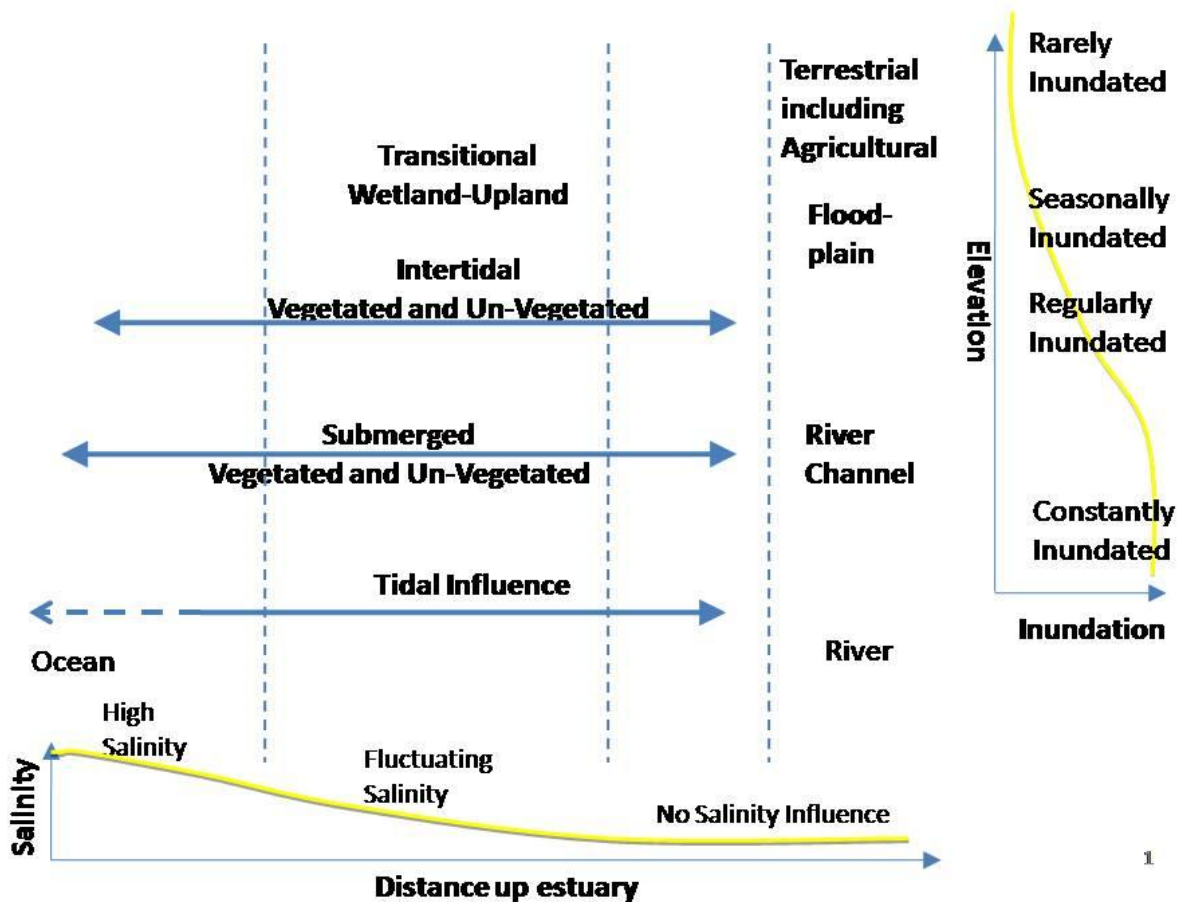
Terrestrial including Agricultural

Transitional Wetland-Upland

Flood-plain

Intertidal Vegetated and Un-Vegetated

Submerged Vegetated and Un-Vegetated

River Channel

Tidal Influence

Ocean

River

Rarely Inundated

Seasonally Inundated

Regularly Inundated

Constantly Inundated

Elevation

Inundation

High Salinity

Fluctuating Salinity

No Salinity Influence

Salinity

Distance up estuary

1